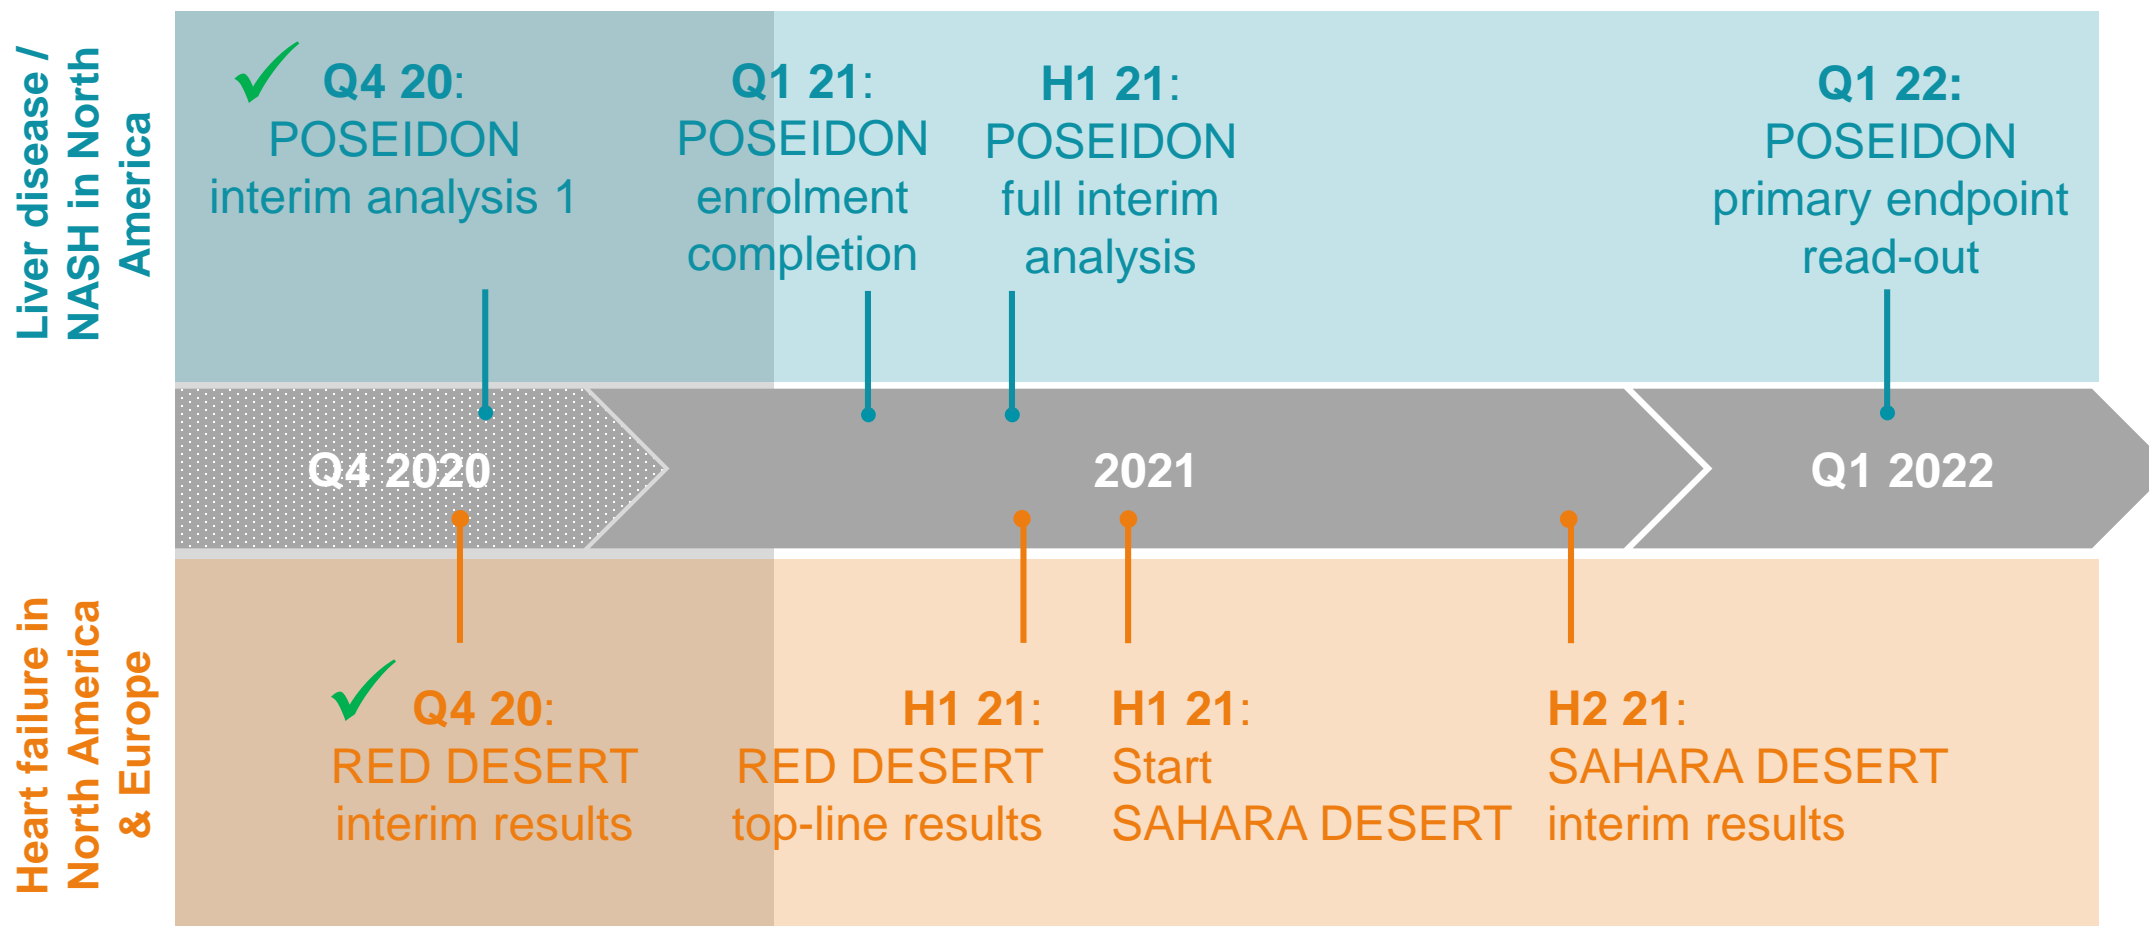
Liver disease / NASH in North America

Q4 20:
POSEIDON
interim analysis 1

Q1 21:
POSEIDON
enrolment
completion

H1 21:
POSEIDON
full interim
analysis

Q1 22:
POSEIDON
primary endpoint
read-out

Q4 2020

2021

Q1 2022

Heart failure in North America & Europe

Q4 20:
RED DESERT
interim results

H1 21:
RED DESERT
top-line results

H1 21:
Start
SAHARA DESERT

H2 21:
SAHARA DESERT
interim results